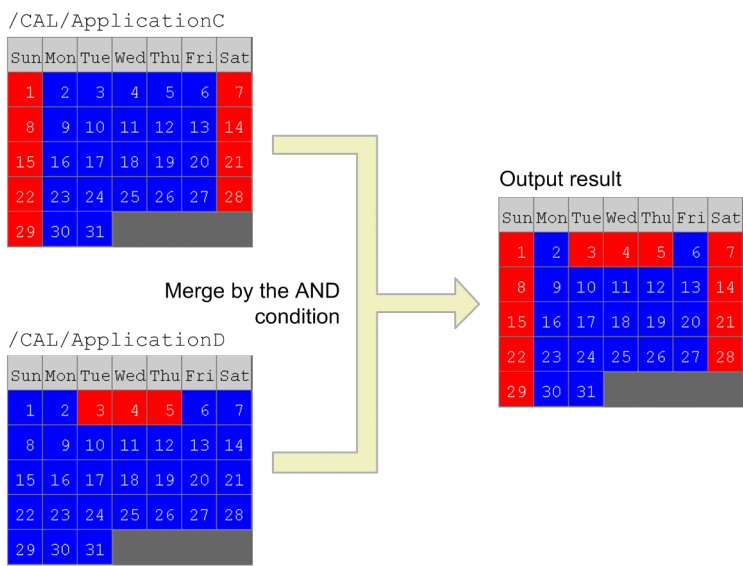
/CAL/ApplicationC

| Sun | Mon | Tue | Wed | Thu | Fri | Sat |
|---|---|---|---|---|---|---|
| 1 | 2 | 3 | 4 | 5 | 6 | 7 |
| 8 | 9 | 10 | 11 | 12 | 13 | 14 |
| 15 | 16 | 17 | 18 | 19 | 20 | 21 |
| 22 | 23 | 24 | 25 | 26 | 27 | 28 |
| 29 | 30 | 31 | | | | |

/CAL/ApplicationD

| Sun | Mon | Tue | Wed | Thu | Fri | Sat |
|---|---|---|---|---|---|---|
| 1 | 2 | 3 | 4 | 5 | 6 | 7 |
| 8 | 9 | 10 | 11 | 12 | 13 | 14 |
| 15 | 16 | 17 | 18 | 19 | 20 | 21 |
| 22 | 23 | 24 | 25 | 26 | 27 | 28 |
| 29 | 30 | 31 | | | | |

Merge by the AND condition

Output result

| Sun | Mon | Tue | Wed | Thu | Fri | Sat |
|---|---|---|---|---|---|---|
| 1 | 2 | 3 | 4 | 5 | 6 | 7 |
| 8 | 9 | 10 | 11 | 12 | 13 | 14 |
| 15 | 16 | 17 | 18 | 19 | 20 | 21 |
| 22 | 23 | 24 | 25 | 26 | 27 | 28 |
| 29 | 30 | 31 | | | | |